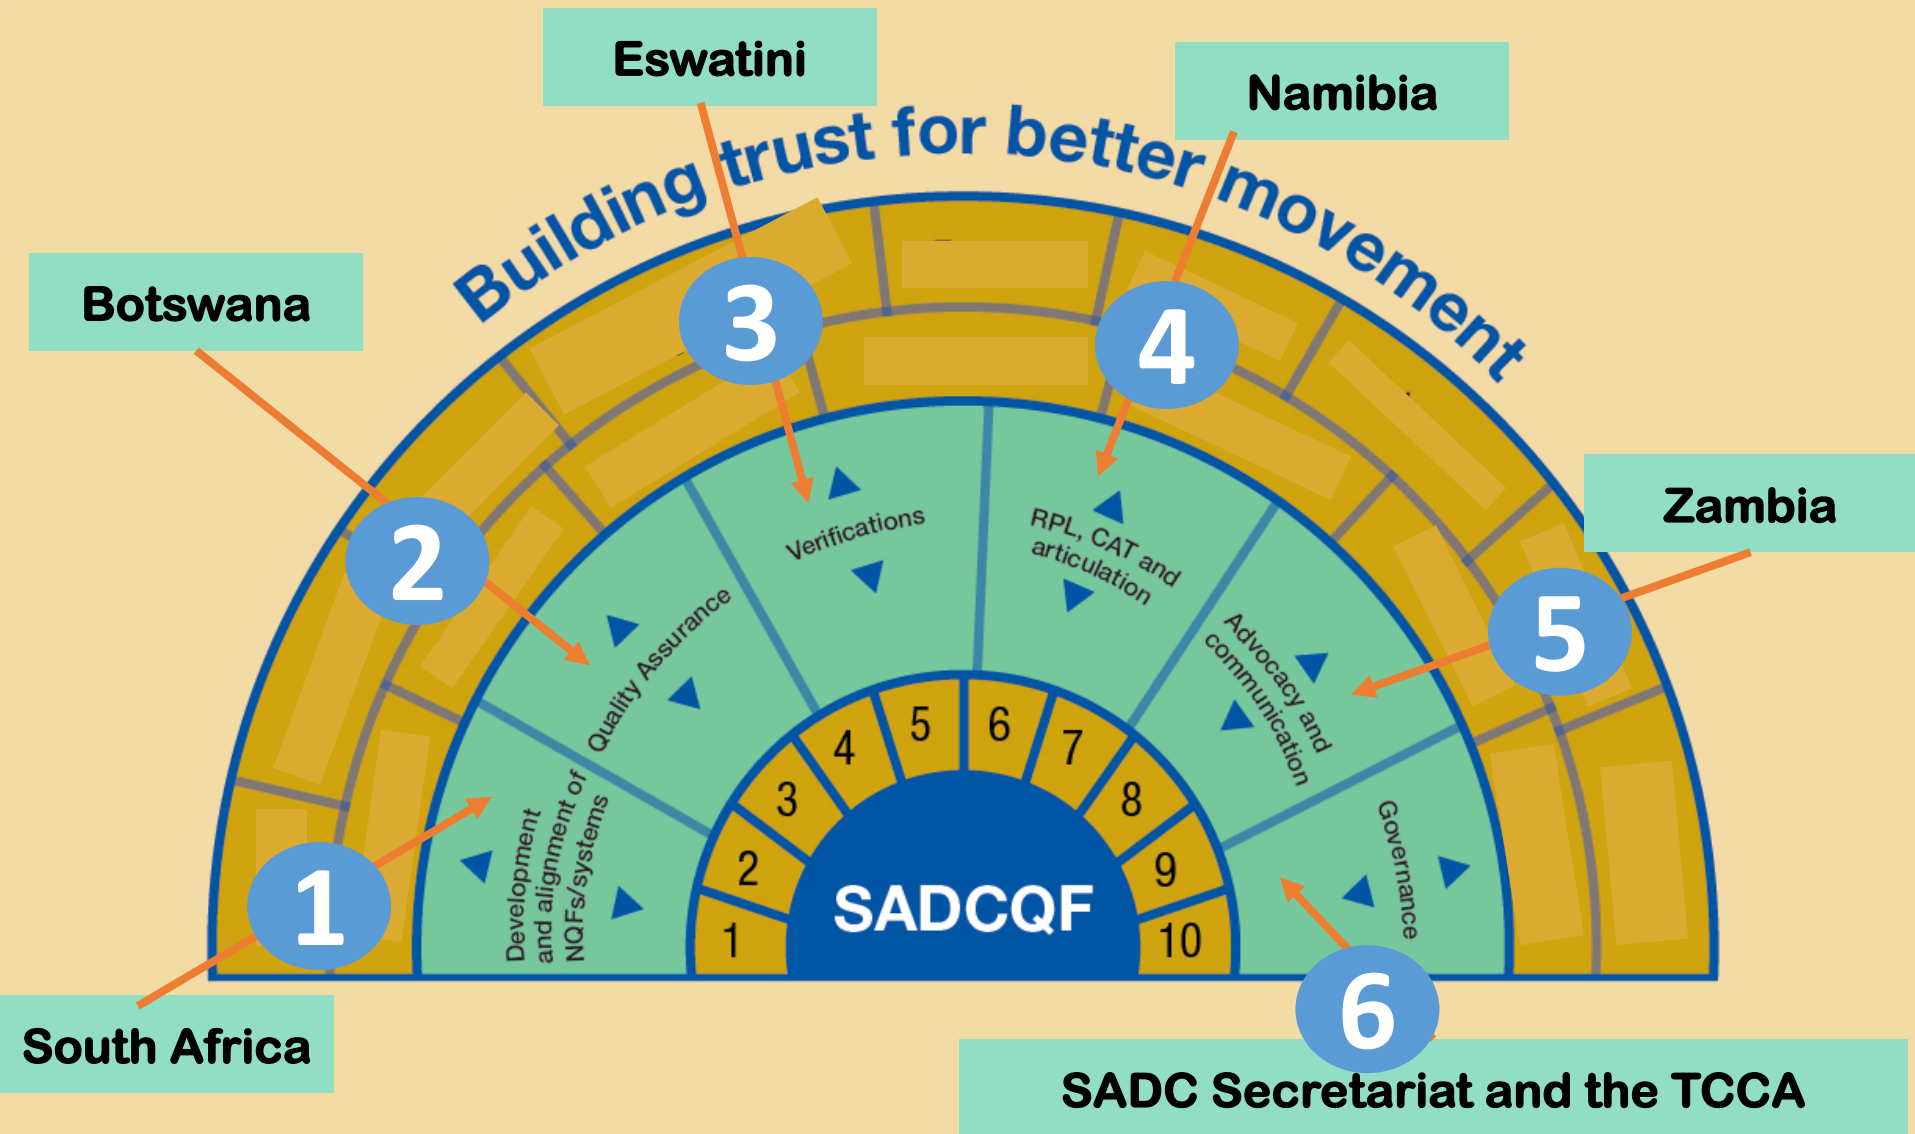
Building trust for better movement

Eswatini

Namibia

Botswana

Zambia

South Africa

SADC Secretariat and the TCCA

3

4

2

5

1

6

Development and alignment of NQFs/systems

Quality Assurance

Verifications

RPL, CAT and articulation

Advocacy and communication

Governance

1

2

3

4

5

6

7

8

9

10

SADCQF